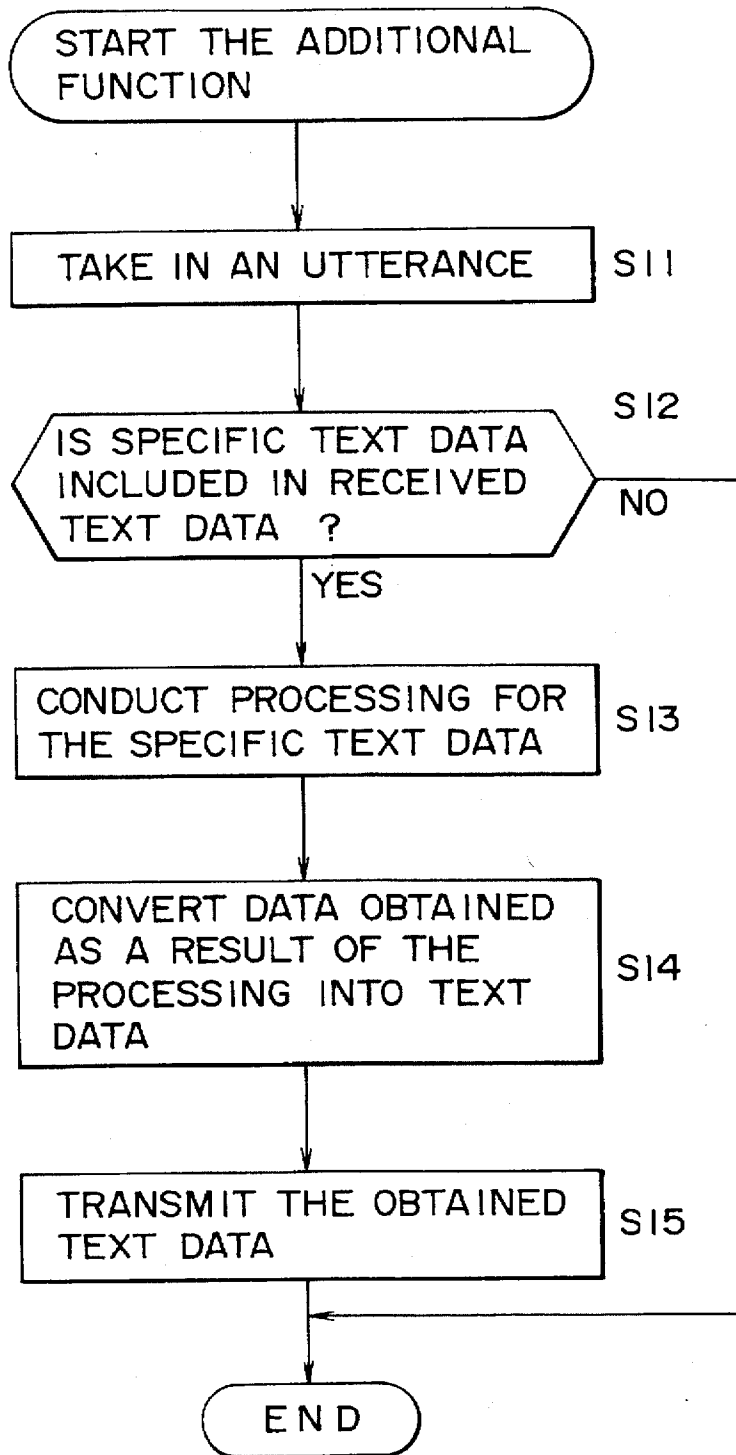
START THE ADDITIONAL FUNCTION

TAKE IN AN UTTERANCE

S11

S12

IS SPECIFIC TEXT DATA INCLUDED IN RECEIVED TEXT DATA ?

NO

YES

CONDUCT PROCESSING FOR THE SPECIFIC TEXT DATA

S13

CONVERT DATA OBTAINED AS A RESULT OF THE PROCESSING INTO TEXT DATA

S14

TRANSMIT THE OBTAINED TEXT DATA

S15

END